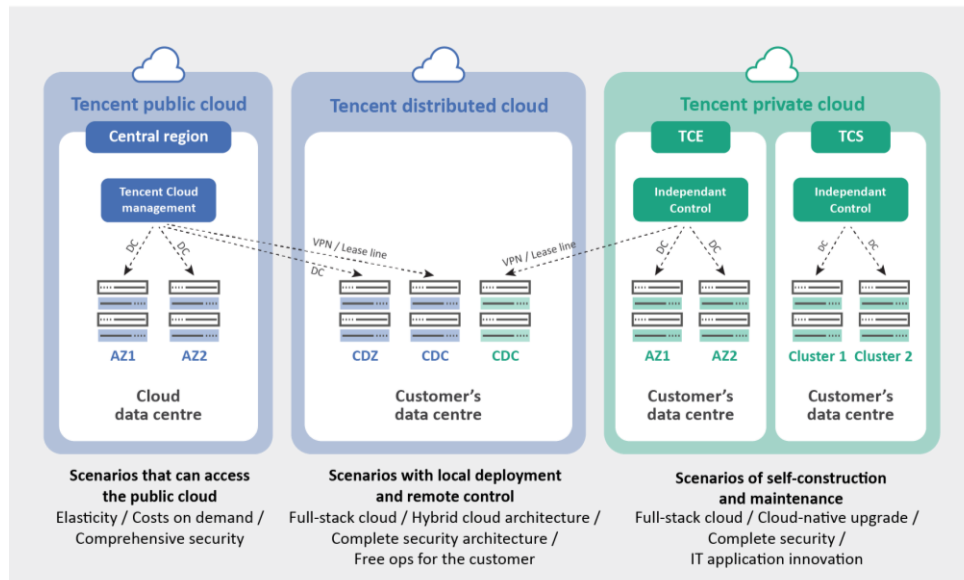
Tencent public cloud

Central region

Tencent Cloud management

DC

DC

AZ1

AZ2

Cloud data centre

Tencent distributed cloud

VPN / Lease line

DC

VPN / Lease line

CDZ

CDC

CDC

Customer's data centre

Tencent private cloud

TCE

Independant Control

DC

DC

AZ1

AZ2

Customer's data centre

TCS

Independant Control

DC

DC

Cluster 1

Cluster 2

Customer's data centre

Scenarios that can access the public cloud
Elasticity / Costs on demand / Comprehensive security

Scenarios with local deployment and remote control
Full-stack cloud / Hybrid cloud architecture / Complete security architecture / Free ops for the customer

Scenarios of self-construction and maintenance
Full-stack cloud / Cloud-native upgrade / Complete security / IT application innovation